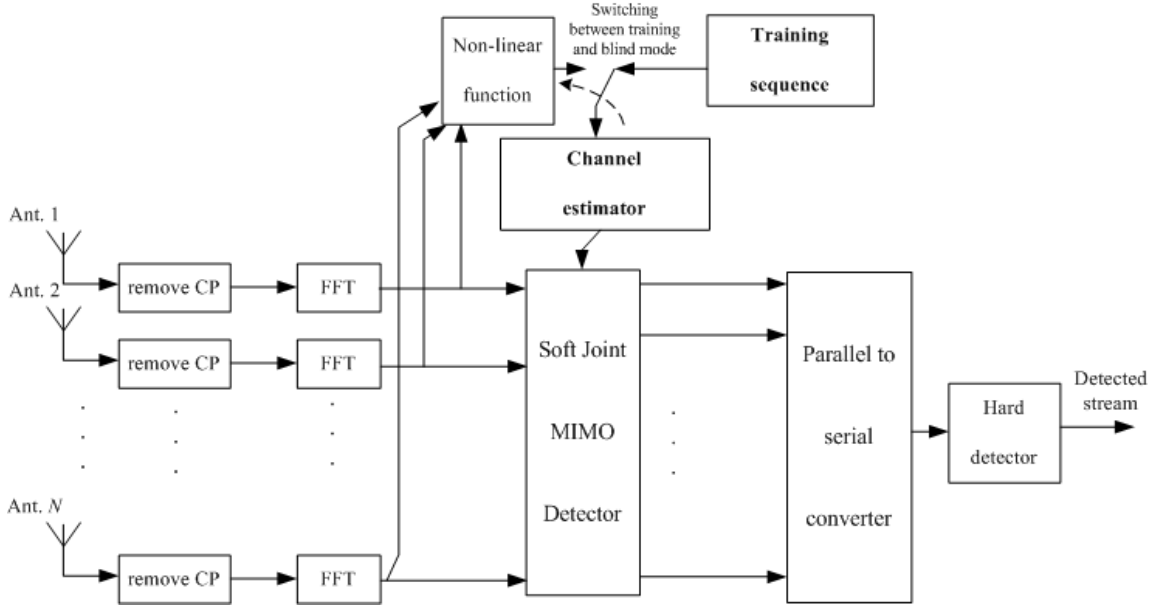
Non-linear function

Switching between training and blind mode

Training sequence

Channel estimator

Ant. 1

Ant. 2

Ant. $N$

remove CP

FFT

remove CP

FFT

remove CP

FFT

Soft Joint MIMO Detector

Parallel to serial converter

Hard detector

Detected stream